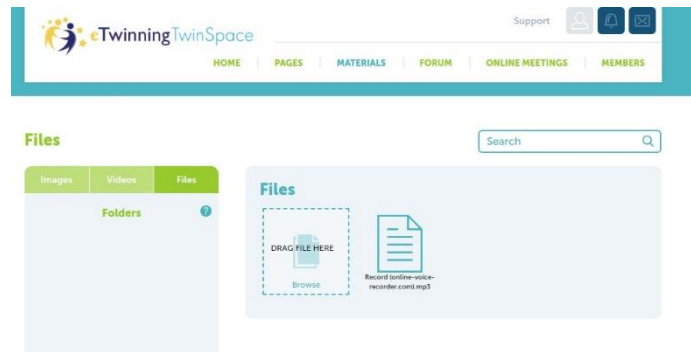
eTwinning TwinSpace

Support

HOME | PAGES | MATERIALS | FORUM | ONLINE MEETINGS | MEMBERS

Files

Search

Images | Videos | Files

Folders

Files

DRAG FILE HERE

Browse

Record (online-voice-recorder.com).mp3